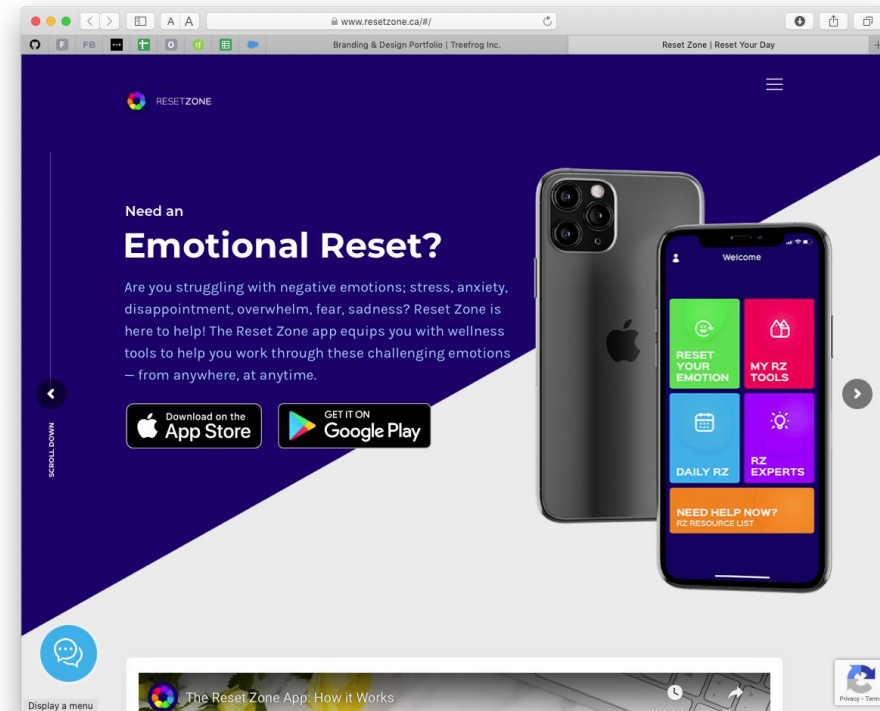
A A
www.resetzone.ca/#/
FB
Branding & Design Portfolio | Treefrog Inc.
Reset Zone | Reset Your Day

RESETZONE

Need an
Emotional Reset?

Are you struggling with negative emotions; stress, anxiety, disappointment, overwhelm, fear, sadness? Reset Zone is here to help! The Reset Zone app equips you with wellness tools to help you work through these challenging emotions — from anywhere, at anytime.

Download on the App Store
GET IT ON Google Play

SCROLL DOWN

Welcome
RESET YOUR EMOTION
MY RZ TOOLS
DAILY RZ
RZ EXPERTS
NEED HELP NOW?
RZ RESOURCE LIST

The Reset Zone App: How it Works

Display a menu
Privacy - Terms